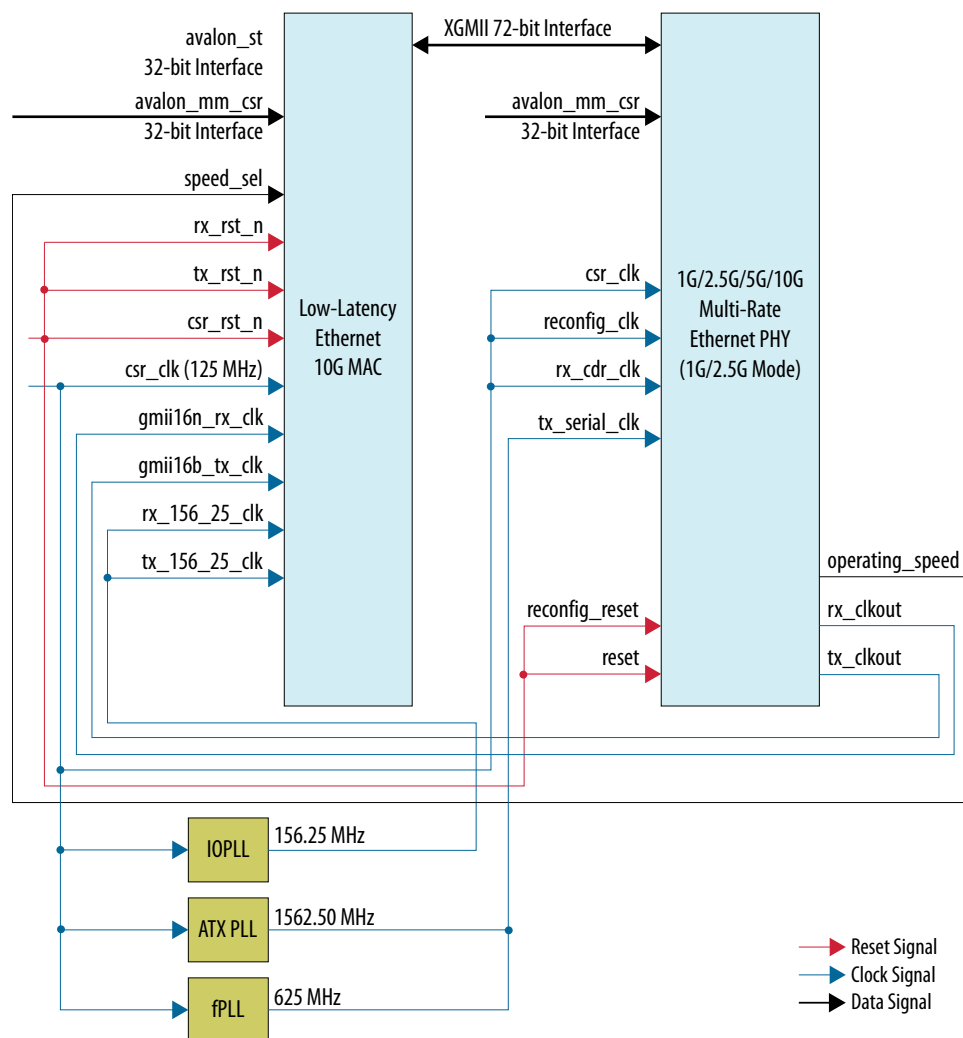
avalon_st
32-bit Interface

XGMII 72-bit Interface

avalon_mm_csr
32-bit Interface

avalon_mm_csr
32-bit Interface

speed_sel

rx_rst_n

tx_rst_n

csr_rst_n

csr_clk (125 MHz)

gmii16n_rx_clk

gmii16b_tx_clk

rx_156_25_clk

tx_156_25_clk

Low-Latency
Ethernet
10G MAC

csr_clk

reconfig_clk

rx_cdr_clk

tx_serial_clk

1G/2.5G/5G/10G
Multi-Rate
Ethernet PHY
(1G/2.5G Mode)

operating_speed

rx_clkout

tx_clkout

reconfig_reset

reset

IOPLL

156.25 MHz

ATX PLL

1562.50 MHz

fPLL

625 MHz

Reset Signal
Clock Signal
Data Signal